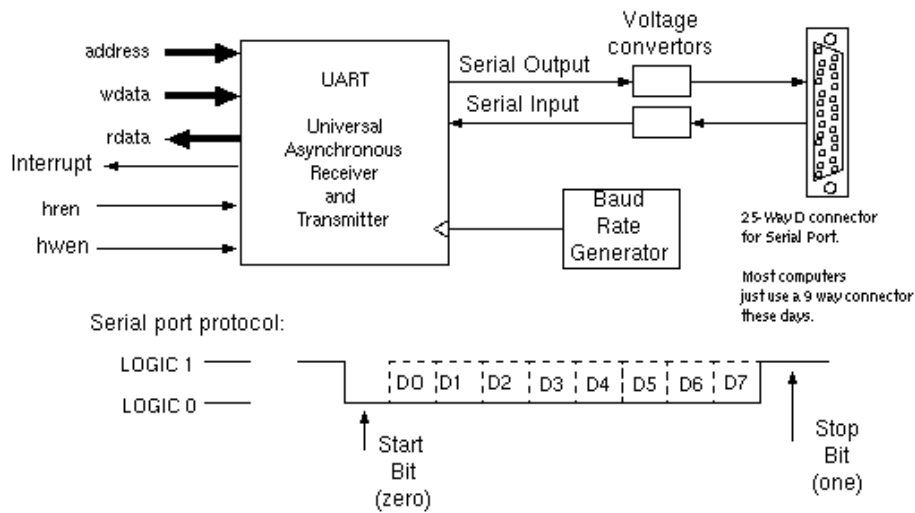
address

wdata

rdata

Interrupt

hren

hwen

UART

Universal Asynchronous Receiver and Transmitter

Serial Output

Serial Input

Voltage convertors

Baud Rate Generator

25-Way D connector for Serial Port.

Most computers just use a 9 way connector these days.

Serial port protocol:

LOGIC 1

LOGIC 0

D0 D1 D2 D3 D4 D5 D6 D7

Start Bit (zero)

Stop Bit (one)